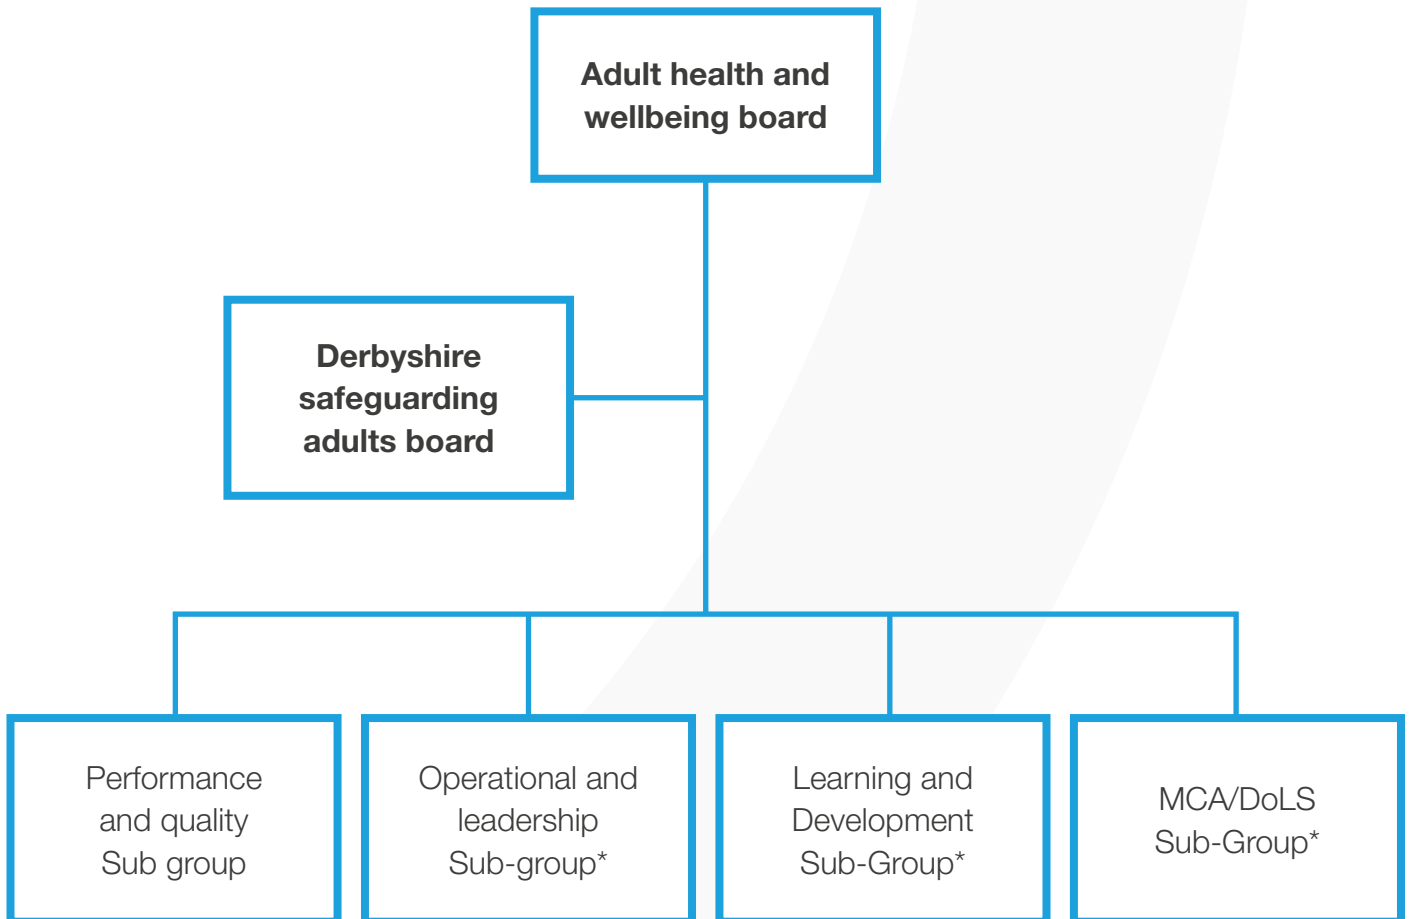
Adult health and wellbeing board

Derbyshire safeguarding adults board

Performance and quality Sub group

Operational and leadership Sub-group*

Learning and Development Sub-Group*

MCA/DoLS Sub-Group*